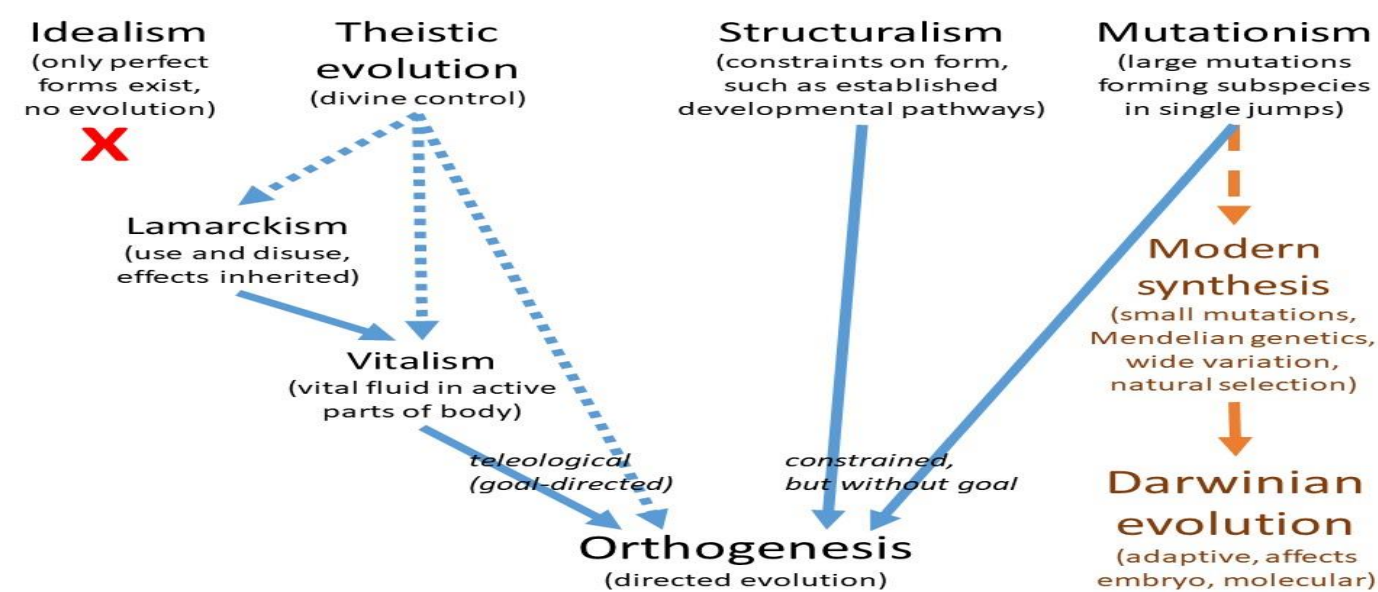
Idealism
(only perfect forms exist, no evolution)

Theistic evolution
(divine control)

Structuralism
(constraints on form, such as established developmental pathways)

Mutationism
(large mutations forming subspecies in single jumps)

Lamarckism
(use and disuse, effects inherited)

Modern synthesis
(small mutations, Mendelian genetics, wide variation, natural selection)

Vitalism
(vital fluid in active parts of body)

teleological
(goal-directed)

constrained, but without goal

Darwinian evolution
(adaptive, affects embryo, molecular)

Orthogenesis
(directed evolution)